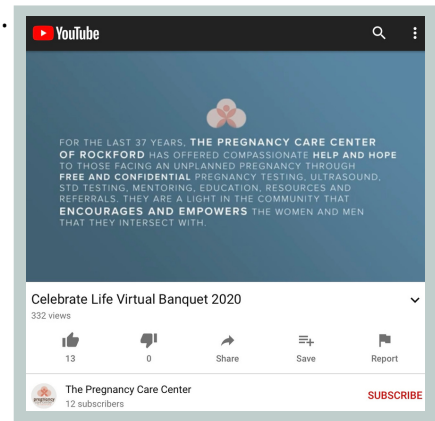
YouTube

FOR THE LAST 37 YEARS, THE PREGNANCY CARE CENTER OF ROCKFORD HAS OFFERED COMPASSIONATE HELP AND HOPE TO THOSE FACING AN UNPLANNED PREGNANCY THROUGH FREE AND CONFIDENTIAL PREGNANCY TESTING, ULTRASOUND, STD TESTING, MENTORING, EDUCATION, RESOURCES AND REFERRALS. THEY ARE A LIGHT IN THE COMMUNITY THAT ENCOURAGES AND EMPOWERS THE WOMEN AND MEN THAT THEY INTERSECT WITH.

Celebrate Life Virtual Banquet 2020
332 views

13
0
Share
Save
Report

The Pregnancy Care Center
12 subscribers
SUBSCRIBE